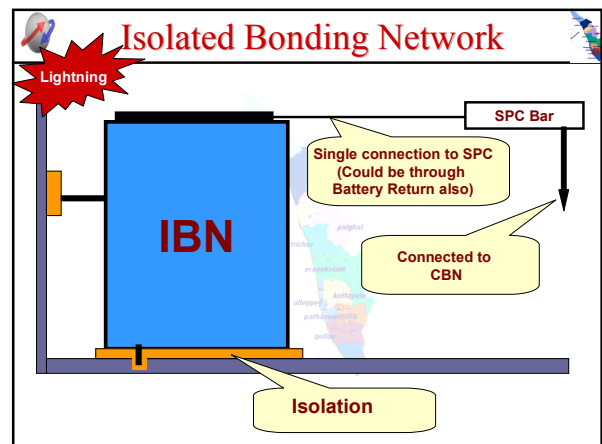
Isolated Bonding Network

Lightning

SPC Bar

Single connection to SPC (Could be through Battery Return also)

IBN

Connected to CBN

palghat

trichur

ernakulam

kottayam

alleppey

pathanamthitta

quilon

Isolation